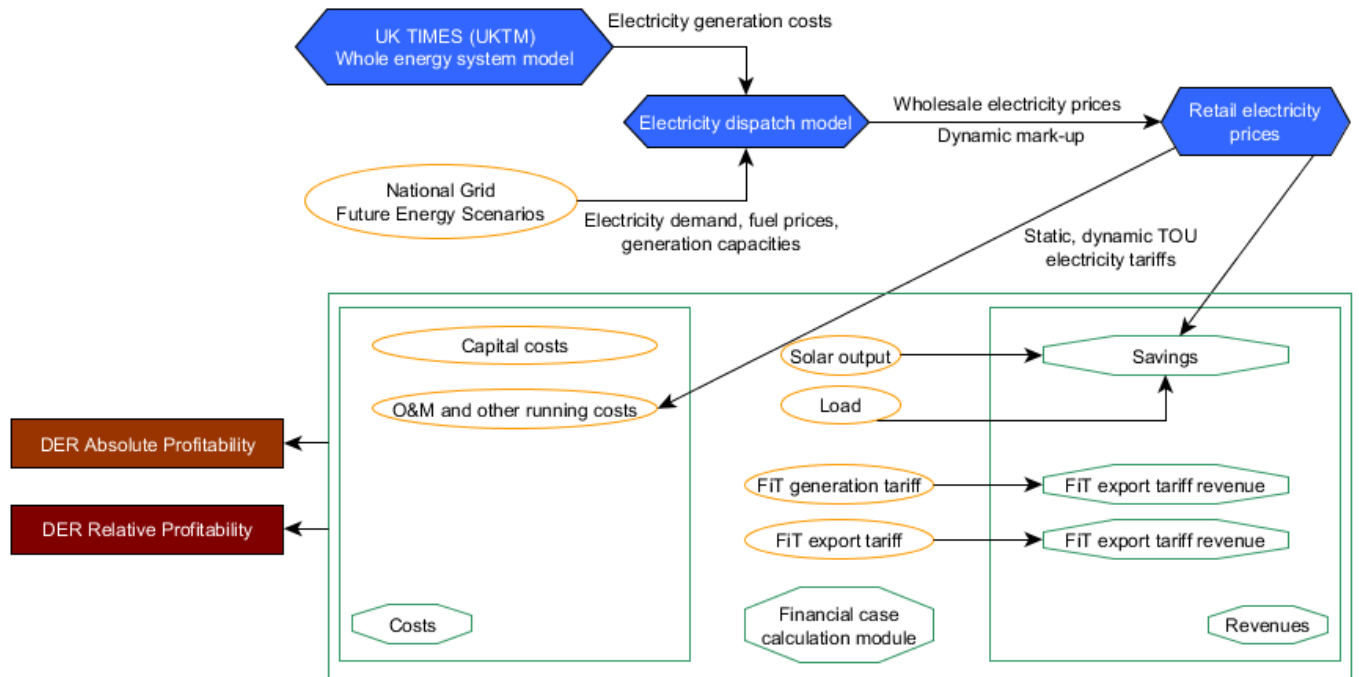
UK TIMES (UKTM)
Whole energy system model

Electricity generation costs

Electricity dispatch model

Wholesale electricity prices

Dynamic mark-up

Retail electricity prices

National Grid
Future Energy Scenarios

Electricity demand, fuel prices, generation capacities

Static, dynamic TOU electricity tariffs

Capital costs

O&M and other running costs

Solar output

Load

Savings

FiT generation tariff

FiT export tariff revenue

FiT export tariff

FiT export tariff revenue

DER Absolute Profitability

DER Relative Profitability

Costs

Financial case calculation module

Revenues